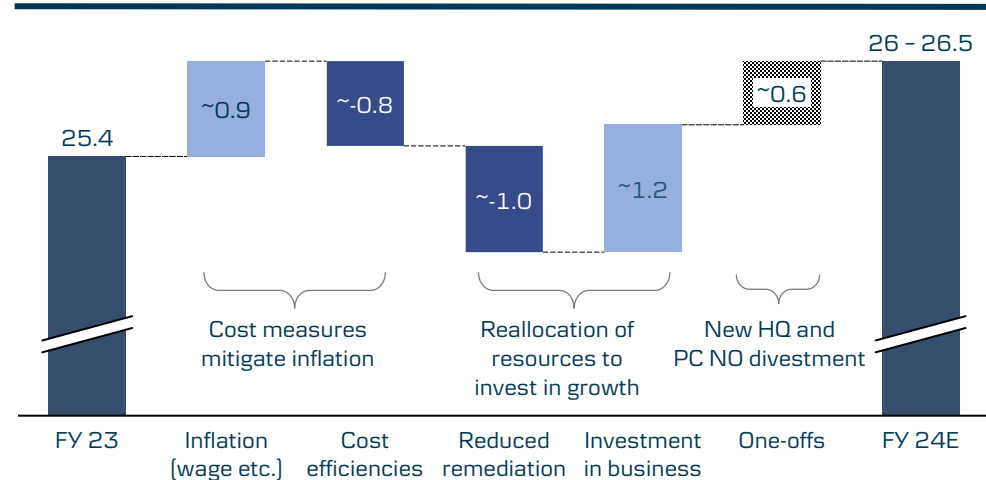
25.4

~0.9

~-0.8

~-1.0

~1.2

~0.6

26 – 26.5

Cost measures mitigate inflation

Reallocation of resources to invest in growth

New HQ and PC NO divestment

FY 23

Inflation (wage etc.)

Cost efficiencies

Reduced remediation

Investment in business

One-offs

FY 24E